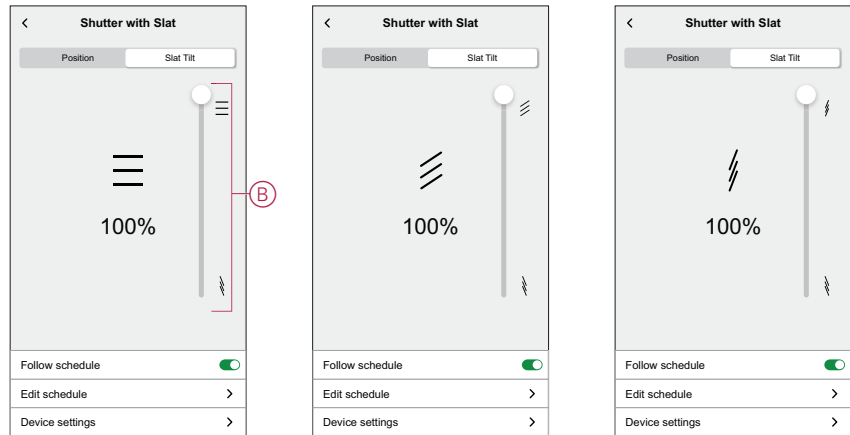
<
Shutter with Slat
Position
Slat Tilt
100%
B
Follow schedule
Edit schedule
>
Device settings
>

<
Shutter with Slat
Position
Slat Tilt
100%
Follow schedule
Edit schedule
>
Device settings
>

<
Shutter with Slat
Position
Slat Tilt
100%
Follow schedule
Edit schedule
>
Device settings
>